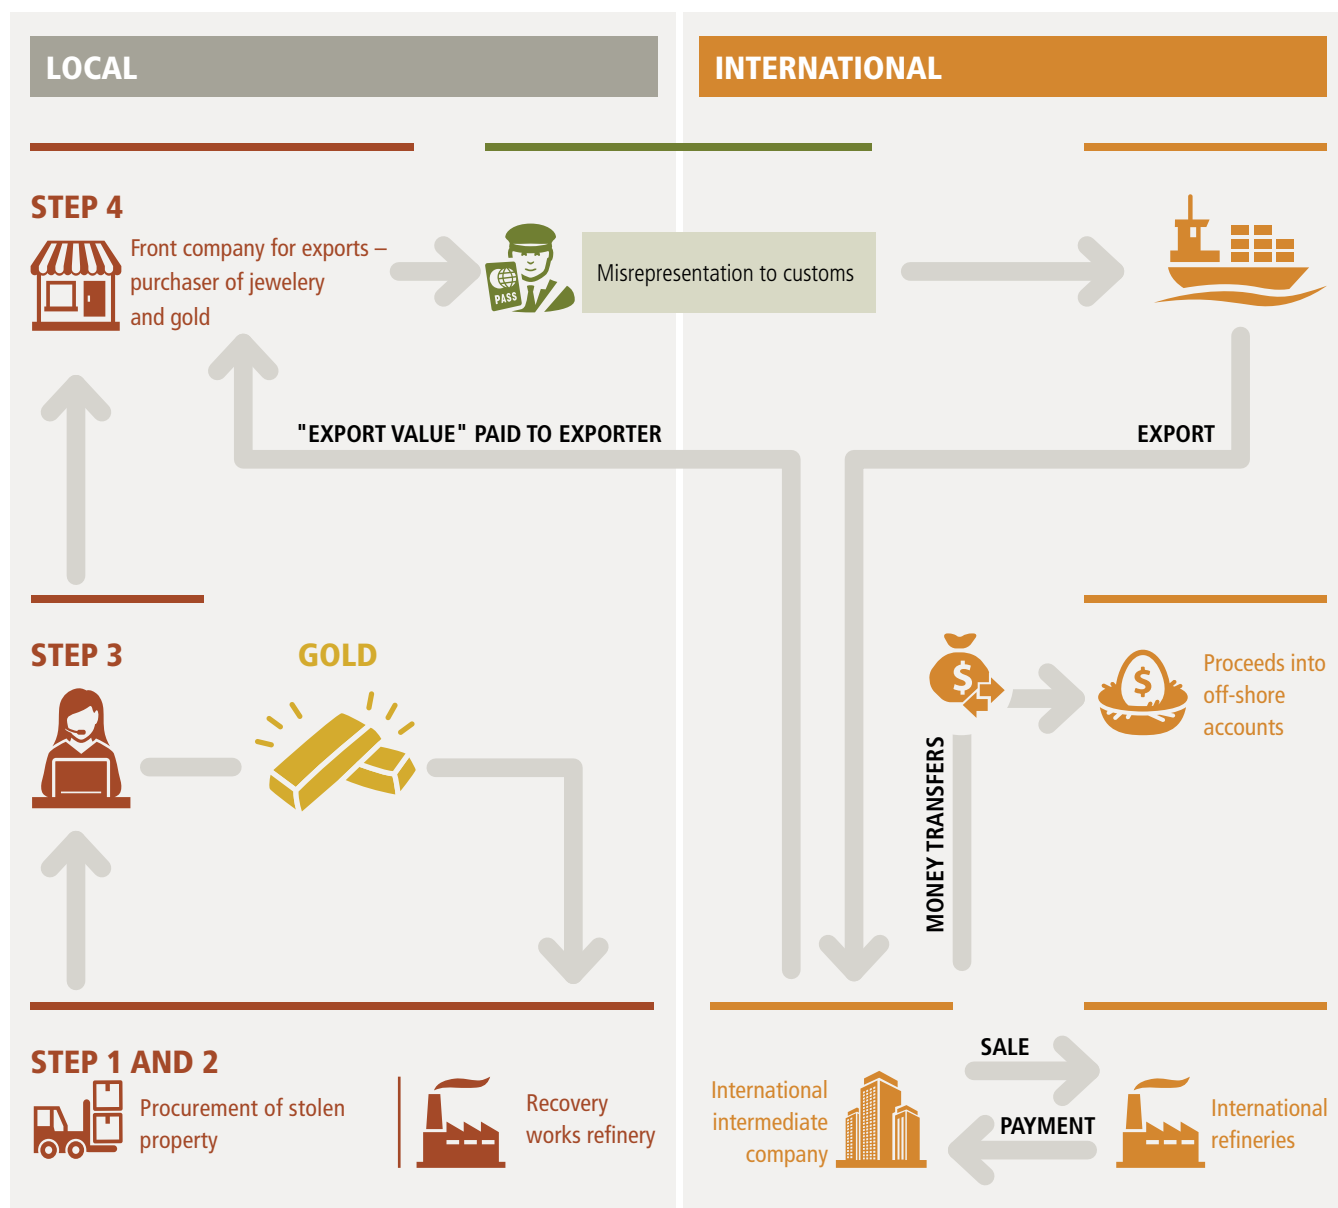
LOCAL

INTERNATIONAL

STEP 4

Front company for exports – purchaser of jewelery and gold

PASS

Misrepresentation to customs

"EXPORT VALUE" PAID TO EXPORTER

EXPORT

STEP 3

GOLD

Proceeds into off-shore accounts

MONEY TRANSFERS

STEP 1 AND 2

Procurement of stolen property

Recovery works refinery

SALE

PAYMENT

International intermediate company

International refineries